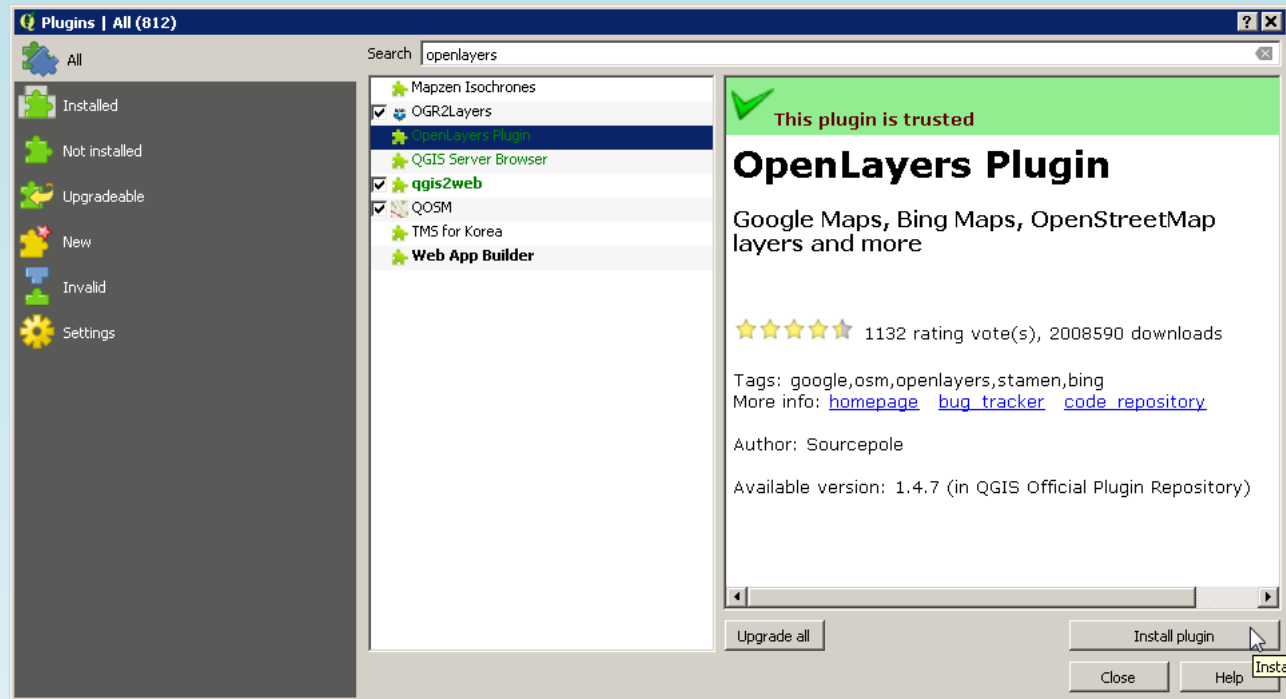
Plugins | All (812)

?

X

All

Installed

Not installed

Upgradeable

New

Invalid

Settings

Search openlayers

Mapzen Isochrones
OGR2Layers
OpenLayers Plugin
QGIS Server Browser
qgis2web
QOSM
TMS for Korea
Web App Builder

This plugin is trusted

OpenLayers Plugin

Google Maps, Bing Maps, OpenStreetMap layers and more

1132 rating vote(s), 2008590 downloads

Tags: google,osm,openlayers,stamen,bing
More info: homepage bug tracker code repository

Author: Sourcepole

Available version: 1.4.7 (in QGIS Official Plugin Repository)

Upgrade all

Install plugin

Close

Help

Insta